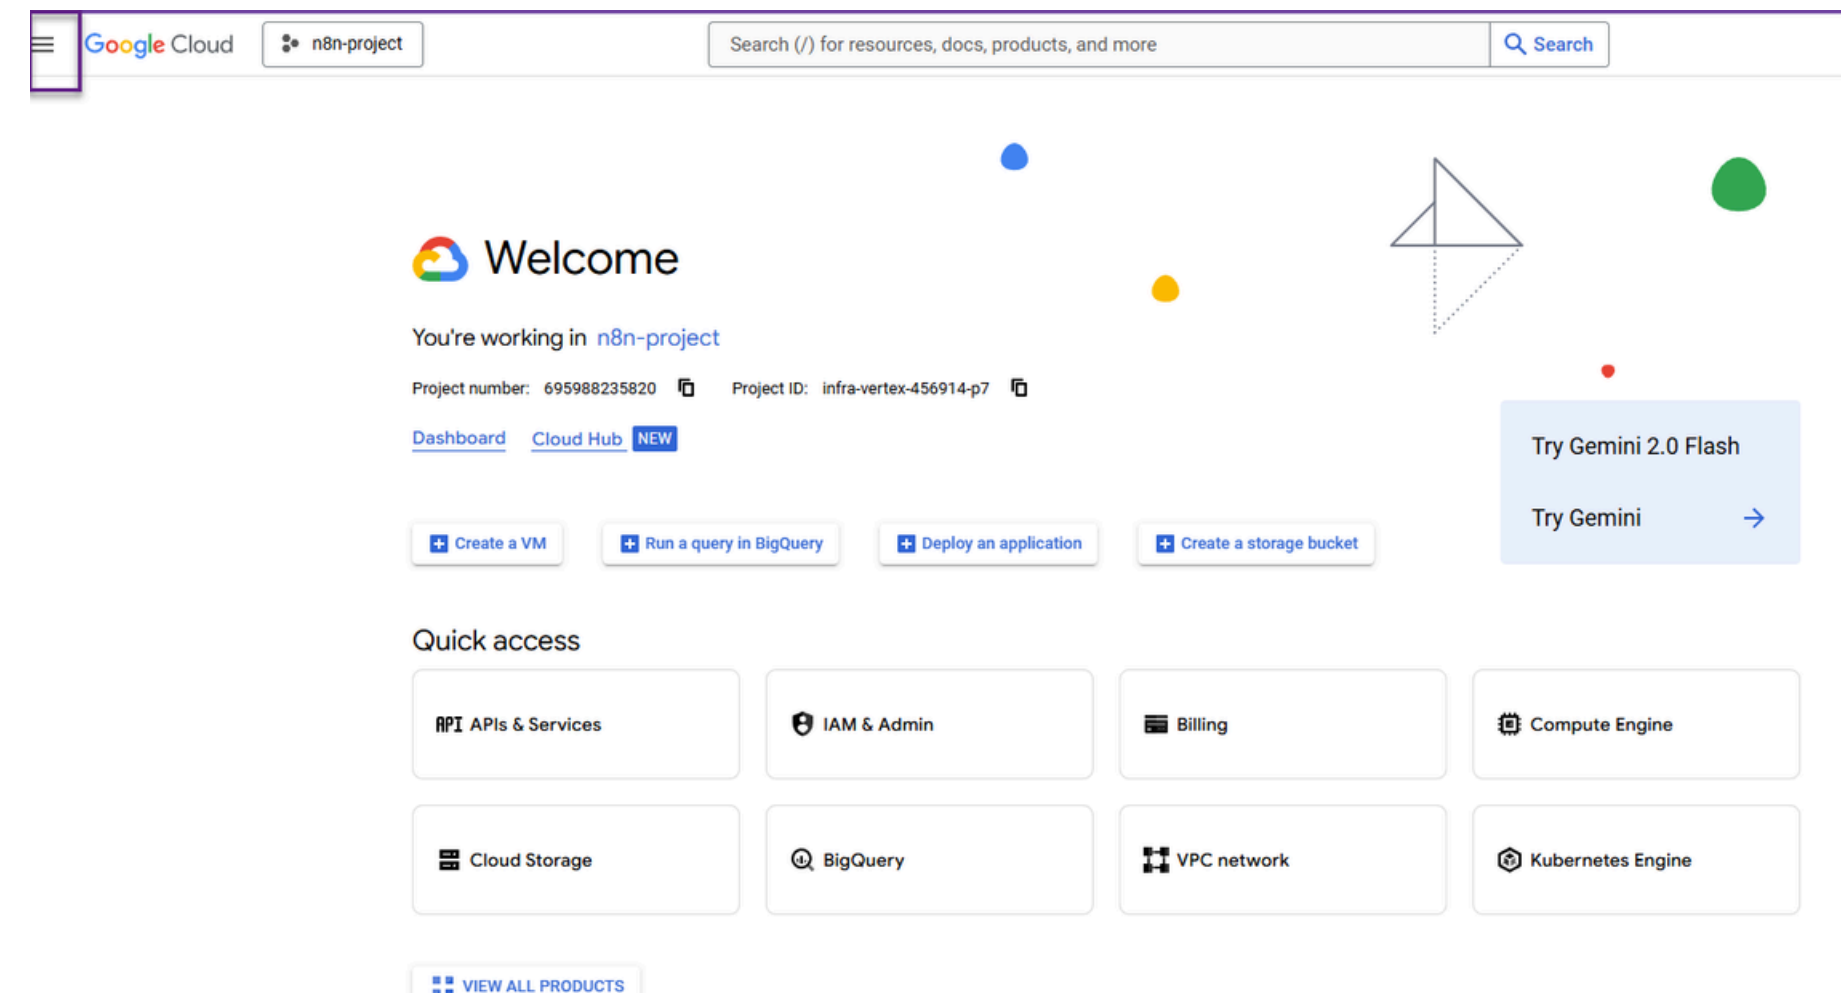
Google Cloud n8n-project Search (/) for resources, docs, products, and more Search

Welcome

You're working in n8n-project

Project number: 695988235820 Project ID: infra-vertex-456914-p7

Dashboard Cloud Hub NEW

Try Gemini 2.0 Flash

Try Gemini →

Create a VM Run a query in BigQuery Deploy an application Create a storage bucket

Quick access

| API APIs & Services | IAM & Admin | Billing | Compute Engine |
|---|---|---|---|
| Cloud Storage | BigQuery | VPC network | Kubernetes Engine |

VIEW ALL PRODUCTS